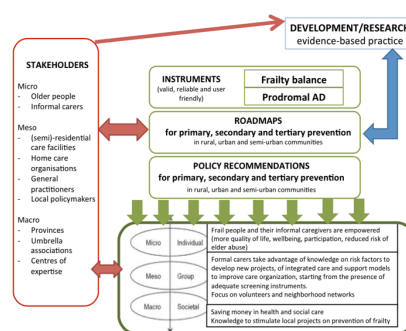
DEVELOPMENT/RESEARCH
evidence-based practice

STAKEHOLDERS

Micro
- Older people
- Informal carers

Meso
- (Semi)-residential care facilities
- Home care organisations
- General practitioners
- Local policymakers

Macro
- Provinces
- Umbrella associations
- Centres of expertise

INSTRUMENTS
(valid, reliable and user friendly)

Frailty balance

Prodromal AD

ROADMAPS
for primary, secondary and tertiary prevention
in rural, urban and semi-urban communities

POLICY RECOMMENDATIONS
for primary, secondary and tertiary prevention
in rural, urban and semi-urban communities

Micro | Individual

Frail people and their informal caregivers are empowered (more quality of life, wellbeing, participation, reduced risk of elder abuse)

Meso | Group

Formal carers take advantage of knowledge on risk factors to develop new projects, of integrated care and support models to improve care organisation, starting from the presence of adequate screening instruments.
Focus on volunteers and neighborhood networks

Macro | Societal

Saving money in health and social care
Knowledge to stimulate local projects on prevention of frailty